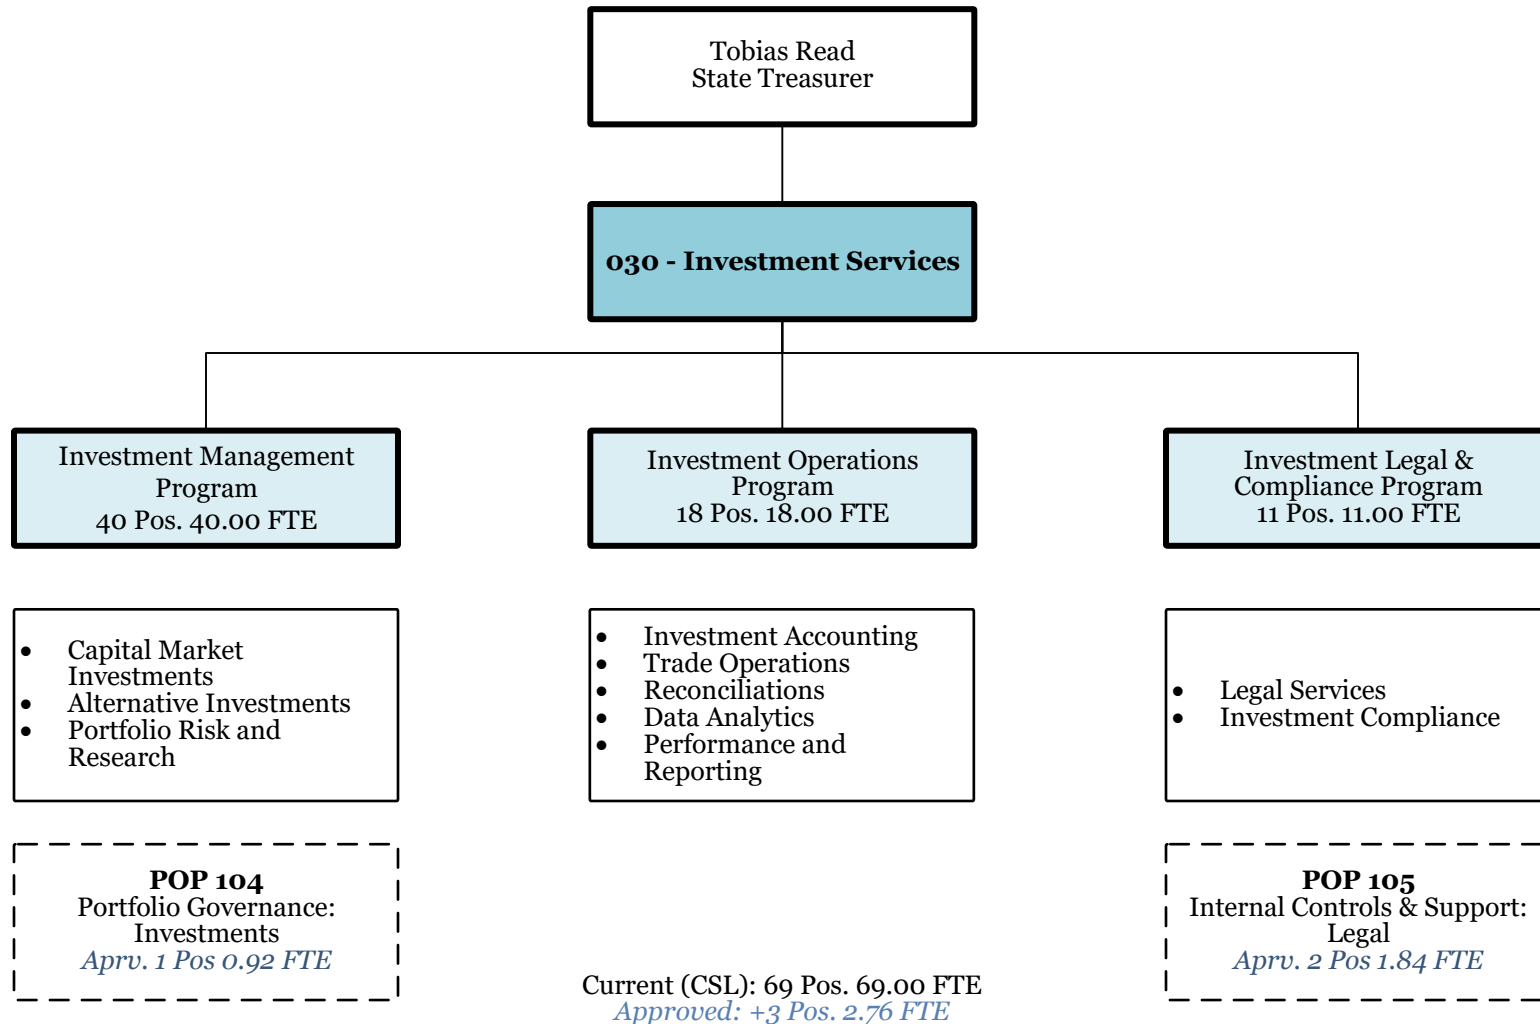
Tobias Read
State Treasurer

030 - Investment Services

Investment Management Program
40 Pos. 40.00 FTE

Investment Operations Program
18 Pos. 18.00 FTE

Investment Legal & Compliance Program
11 Pos. 11.00 FTE

- Capital Market Investments
- Alternative Investments
- Portfolio Risk and Research

- Investment Accounting
- Trade Operations
- Reconciliations
- Data Analytics
- Performance and Reporting

- Legal Services
- Investment Compliance

**POP 104**
Portfolio Governance: Investments
*Aprv. 1 Pos 0.92 FTE*

**POP 105**
Internal Controls & Support: Legal
*Aprv. 2 Pos 1.84 FTE*

Current (CSL): 69 Pos. 69.00 FTE
*Approved: +3 Pos. 2.76 FTE*